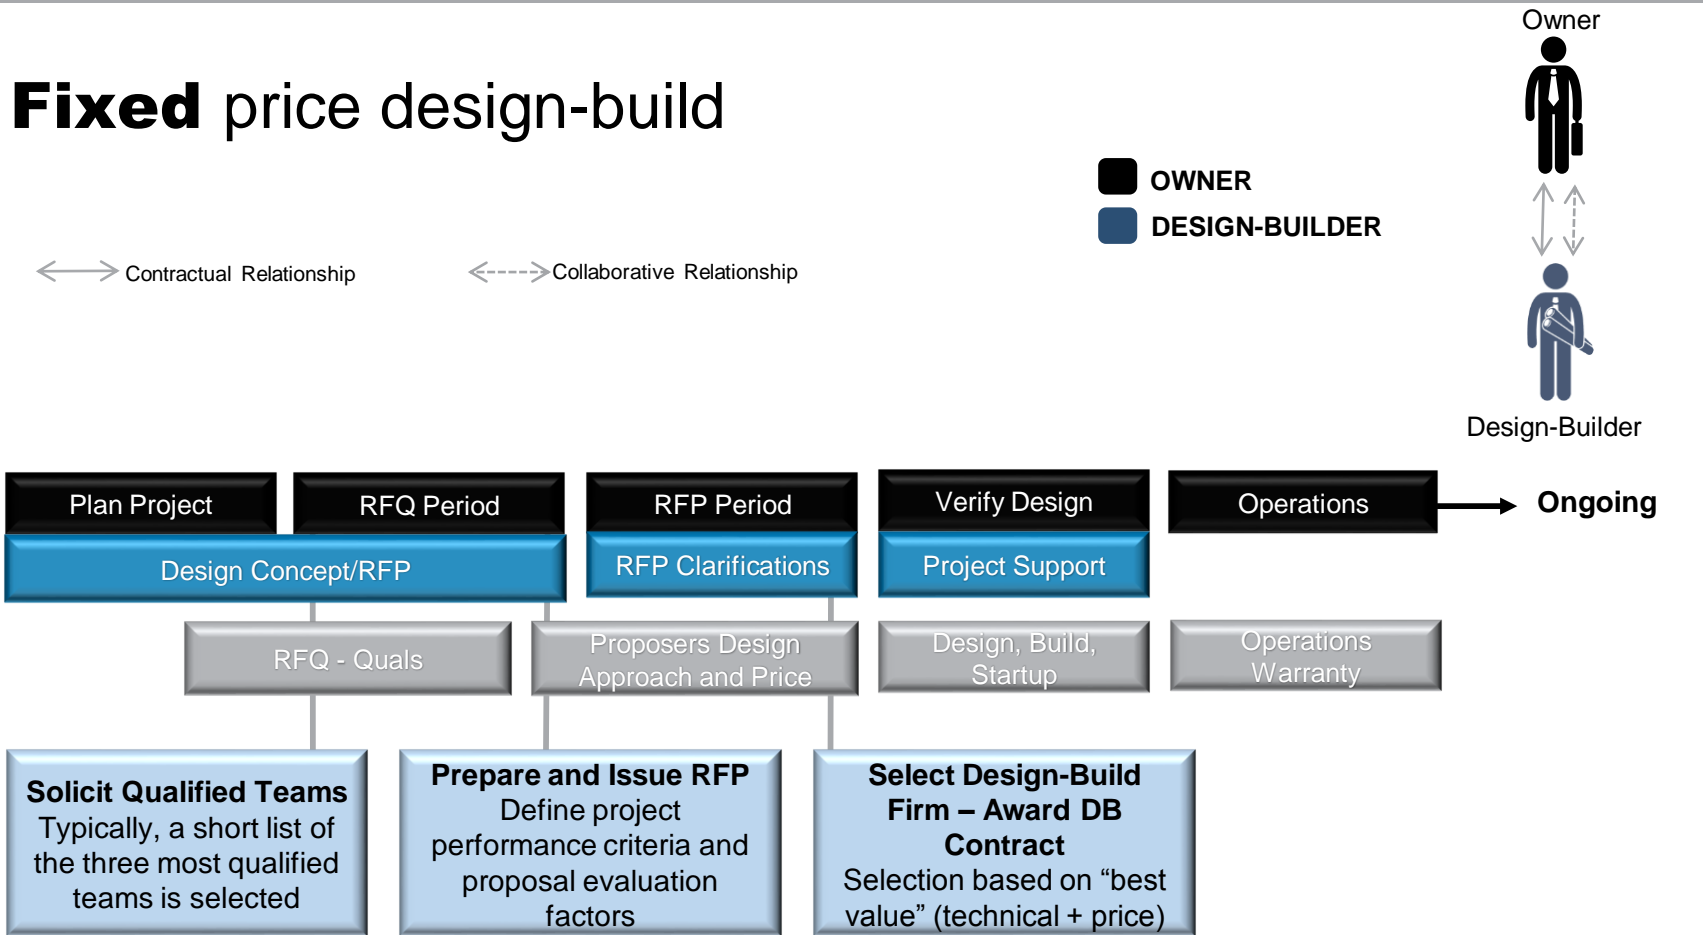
Fixed price design-build

Owner

OWNER

DESIGN-BUILDER

Contractual Relationship

Collaborative Relationship

Design-Builder

Plan Project

RFQ Period

RFP Period

Verify Design

Operations

Ongoing

Design Concept/RFP

RFP Clarifications

Project Support

RFQ - Quals

Proposers Design Approach and Price

Design, Build, Startup

Operations Warranty

Solicit Qualified Teams
Typically, a short list of the three most qualified teams is selected

Prepare and Issue RFP
Define project performance criteria and proposal evaluation factors

Select Design-Build Firm – Award DB Contract
Selection based on “best value” (technical + price)